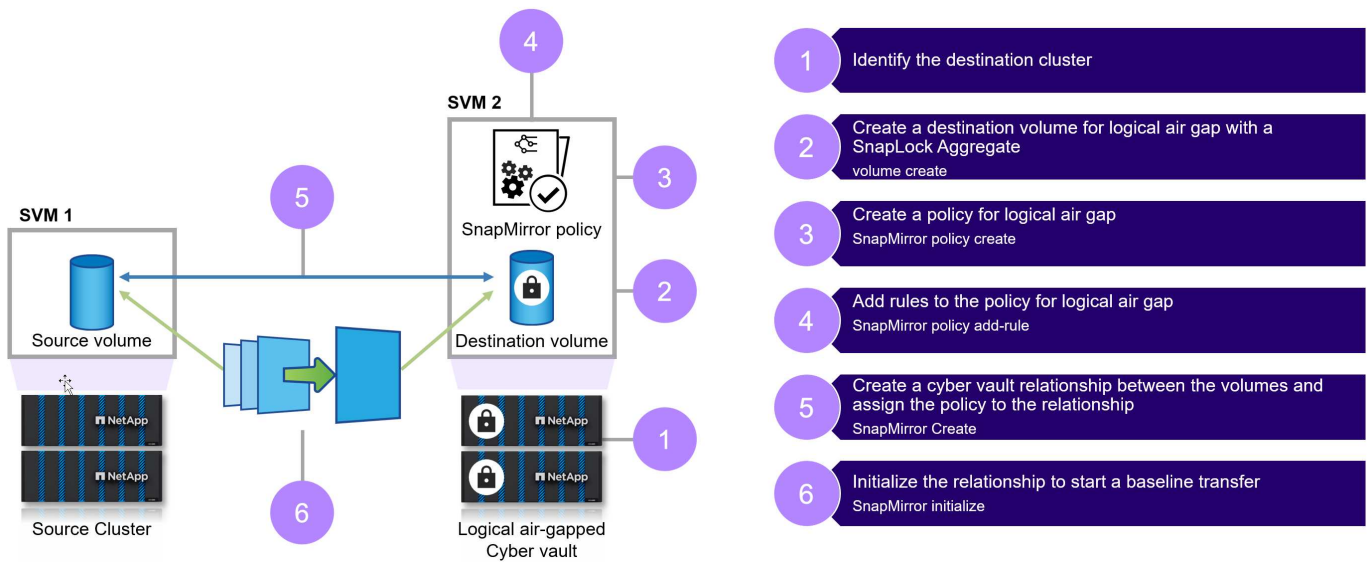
4

SVM 2

SnapMirror policy

3

5

SVM 1

Source volume

Destination volume

2

NetApp

NetApp

NetApp

NetApp

1

Source Cluster

6

Logical air-gapped Cyber vault

1 Identify the destination cluster

2 Create a destination volume for logical air gap with a SnapLock Aggregate
volume create

3 Create a policy for logical air gap
SnapMirror policy create

4 Add rules to the policy for logical air gap
SnapMirror policy add-rule

5 Create a cyber vault relationship between the volumes and assign the policy to the relationship
SnapMirror Create

6 Initialize the relationship to start a baseline transfer
SnapMirror initialize